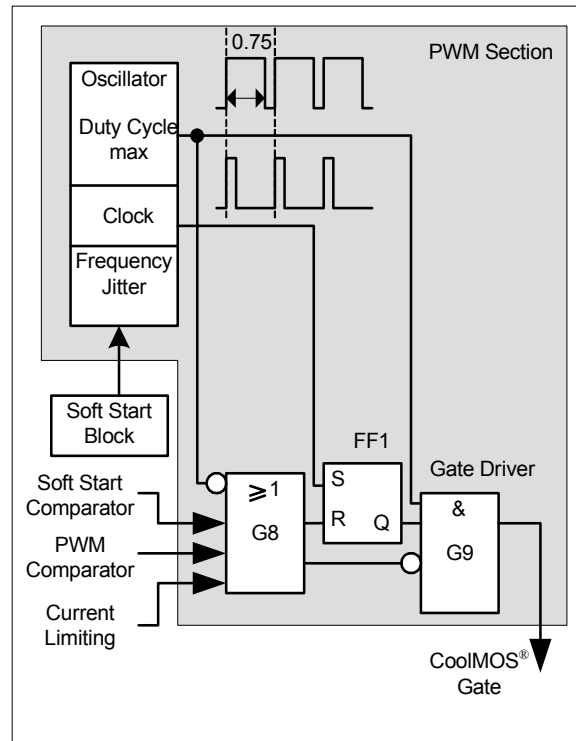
0.75

PWM Section

Oscillator

Duty Cycle max

Clock

Frequency Jitter

Soft Start Block

FF1

Gate Driver

Soft Start Comparator

PWM Comparator

Current Limiting

$\geqslant 1$

G8

S

R

Q

&

G9

CoolMOS®
Gate